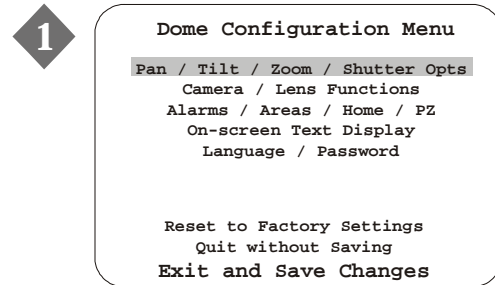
1

Dome Configuration Menu

Pan / Tilt / Zoom / Shutter Opts
Camera / Lens Functions
Alarms / Areas / Home / PZ
On-screen Text Display
Language / Password

Reset to Factory Settings
Quit without Saving
Exit and Save Changes